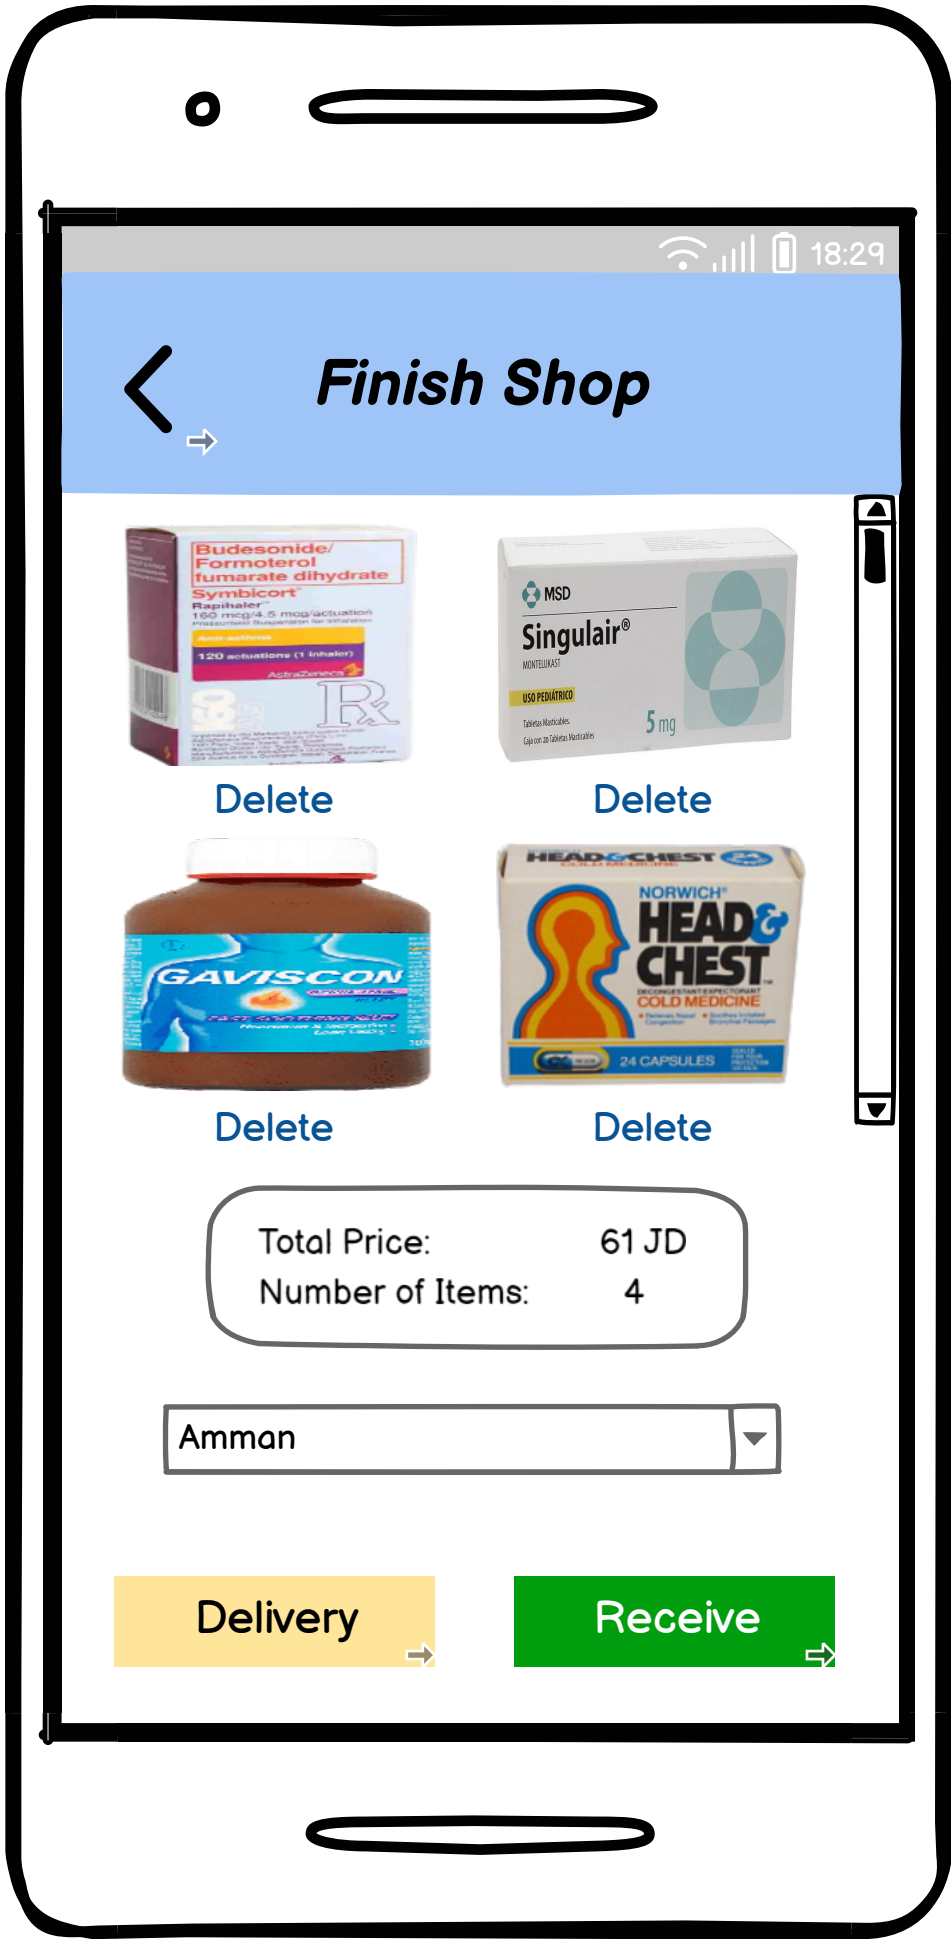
18:29

Finish Shop

Budesonide/ Formoterol fumarate dihydrate
Symbicort
Rapihaler
160 mcg/4.5 mcg/actuation
120 actuations (1 inhaler)
AstraZeneca

Delete

MSD
Singulair®
MONTELUKAST
USO PEDIÁTRICO
5 mg

Delete

GAVISCON

Delete

HEAD&CHEST
NORWICH
HEAD& CHEST
COLD MEDICINE
24 CAPSULES

Delete

Total Price: 61 JD
Number of Items: 4

Amman

Delivery

Receive